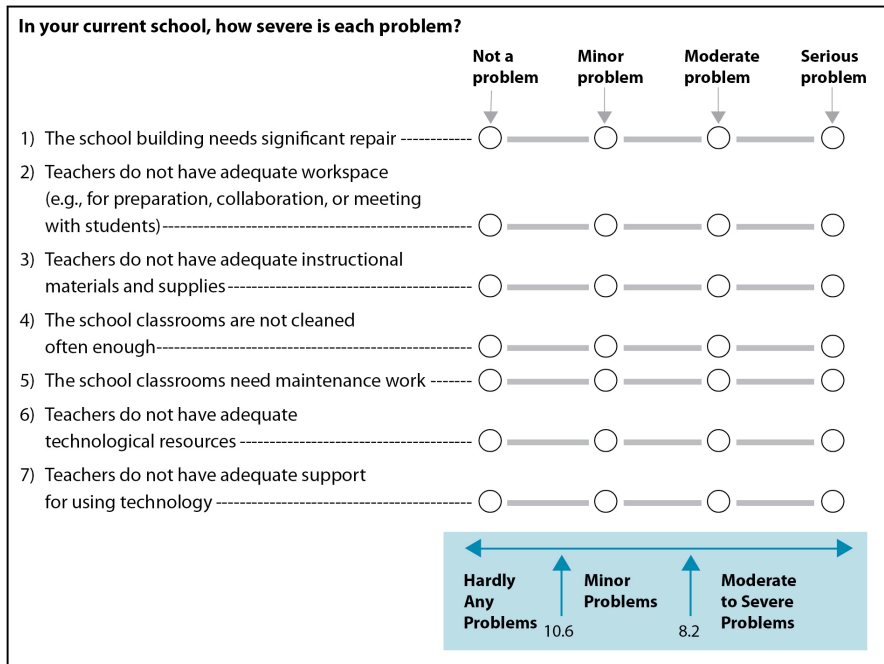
In your current school, how severe is each problem?

| | Not a problem | Minor problem | Moderate problem | Serious problem |
|---|---|---|---|---|
| 1) The school building needs significant repair | ○ | ○ | ○ | ○ |
| 2) Teachers do not have adequate workspace (e.g., for preparation, collaboration, or meeting with students) | ○ | ○ | ○ | ○ |
| 3) Teachers do not have adequate instructional materials and supplies | ○ | ○ | ○ | ○ |
| 4) The school classrooms are not cleaned often enough | ○ | ○ | ○ | ○ |
| 5) The school classrooms need maintenance work | ○ | ○ | ○ | ○ |
| 6) Teachers do not have adequate technological resources | ○ | ○ | ○ | ○ |
| 7) Teachers do not have adequate support for using technology | ○ | ○ | ○ | ○ |

Hardly Any Problems 10.6 Minor Problems 8.2 Moderate to Severe Problems